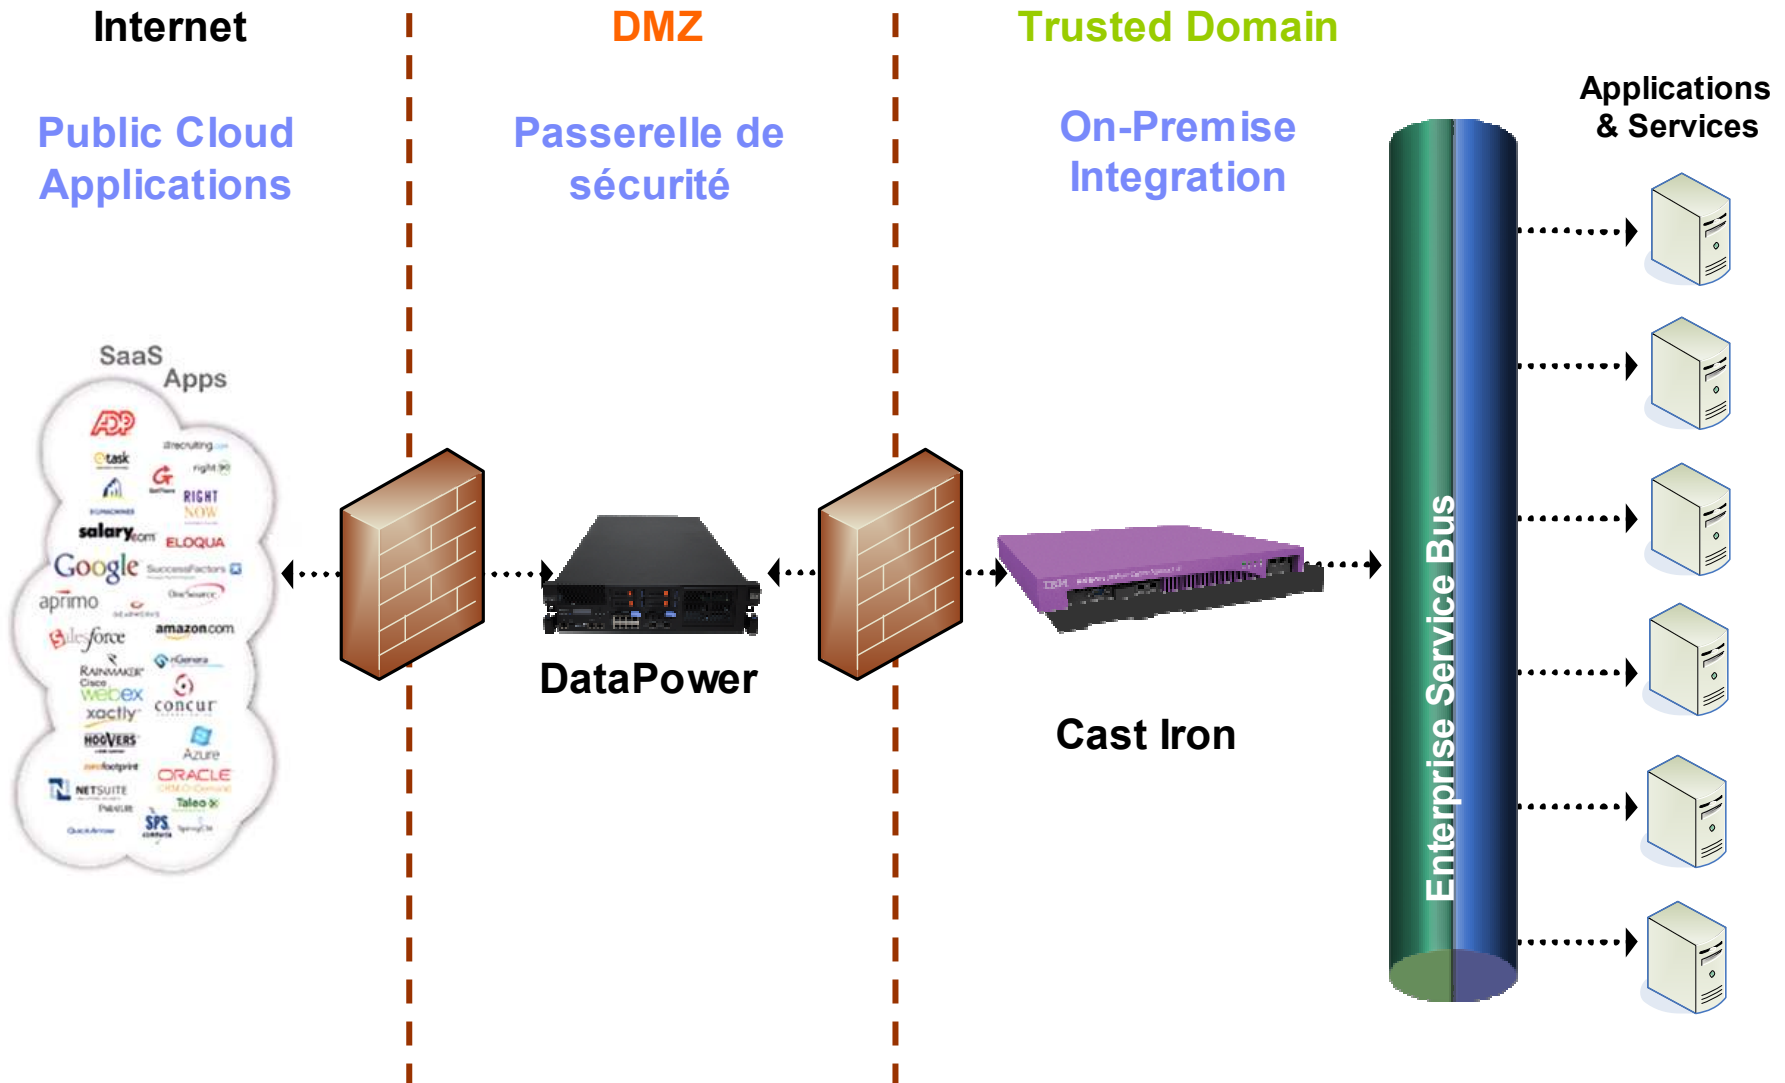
Internet

DMZ

Trusted Domain

Public Cloud Applications

Passerelle de sécurité

On-Premise Integration

Applications & Services

SaaS Apps

ADP

taleo

salary.com

RIGHT NOW

ELOQUA

Google

SuccessFactors

aprimo

salesforce

amazon.com

RAINMAKER

Cisco webex

xactly

concur

HOOVERS

Azure

ORACLE

NETSUITE

Taleo

SPS

DataPower

Cast Iron

Enterprise Service Bus